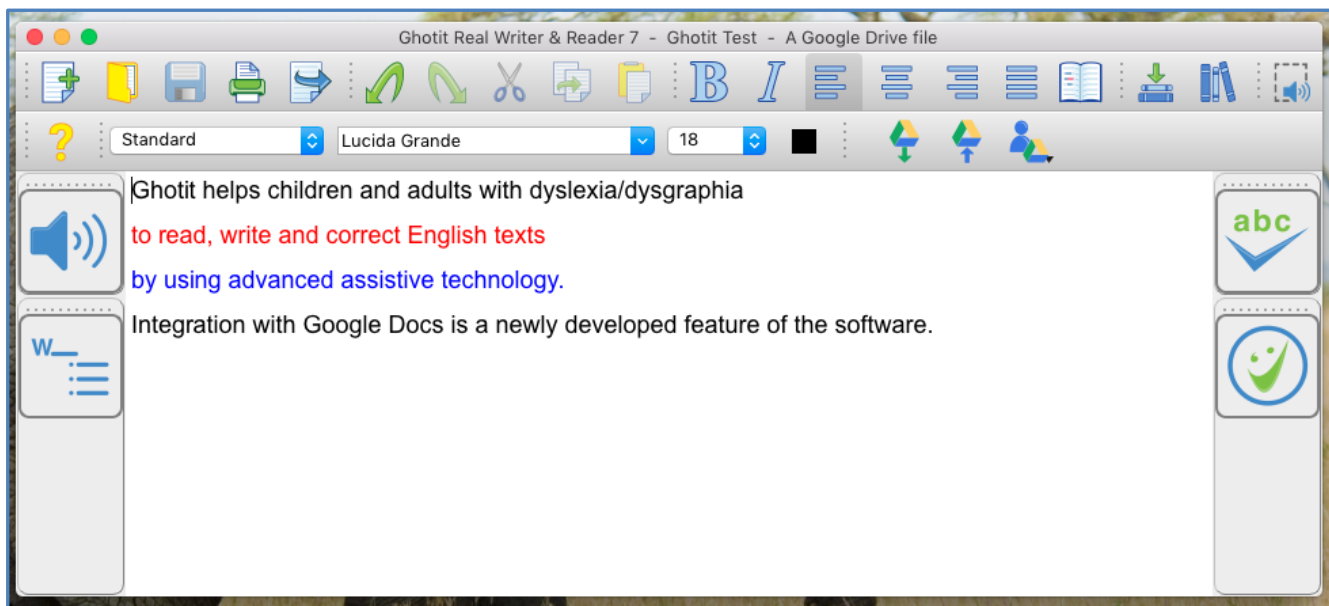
Ghotit Real Writer & Reader 7 - Ghotit Test - A Google Drive file

B I

?
Standard
Lucida Grande
18

Ghotit helps children and adults with dyslexia/dysgraphia

to read, write and correct English texts

by using advanced assistive technology.

Integration with Google Docs is a newly developed feature of the software.

W

abc